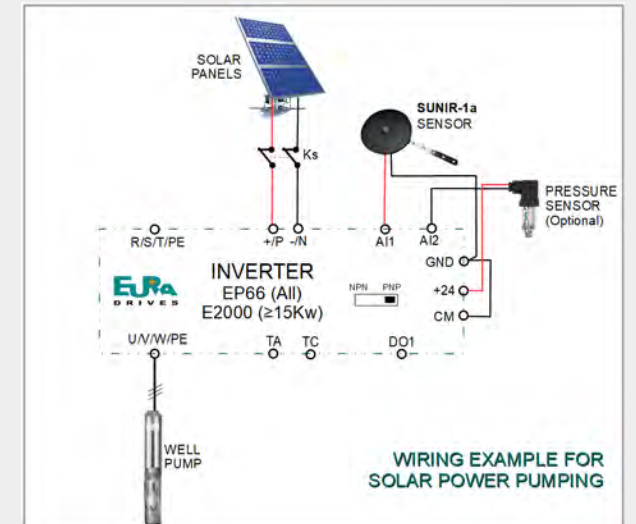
SOLAR PANELS

SUNIR-1a SENSOR

Ks

PRESSURE SENSOR (Optional)

R/S/T/PE

+/P

-/N

AI1

AI2

GND

+24

CM

EURA DRIVES

INVERTER
EP66 (All)
E2000 (≥15Kw)

NPN PNP

U/V/W/PE

TA

TC

DO1

WELL PUMP

WIRING EXAMPLE FOR SOLAR POWER PUMPING